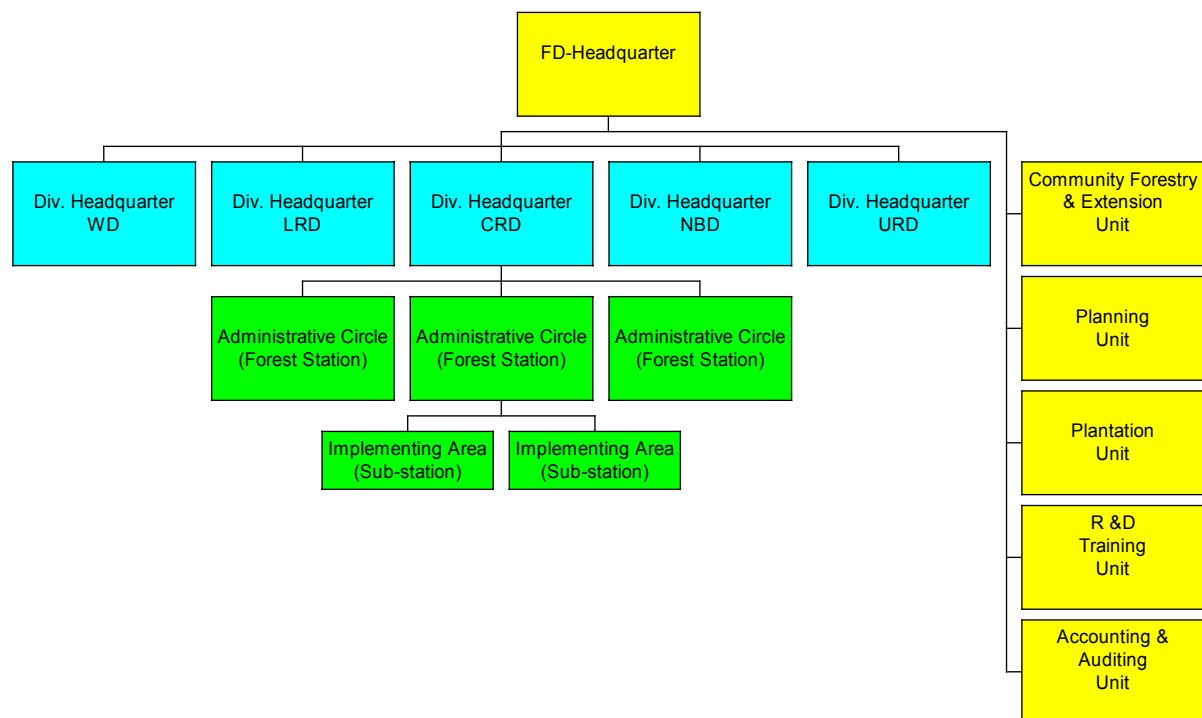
FD-Headquarter

Div. Headquarter WD

Div. Headquarter LRD

Div. Headquarter CRD

Div. Headquarter NBD

Div. Headquarter URD

Community Forestry & Extension Unit

Administrative Circle (Forest Station)

Administrative Circle (Forest Station)

Administrative Circle (Forest Station)

Planning Unit

Implementing Area (Sub-station)

Implementing Area (Sub-station)

Plantation Unit

R &D Training Unit

Accounting & Auditing Unit